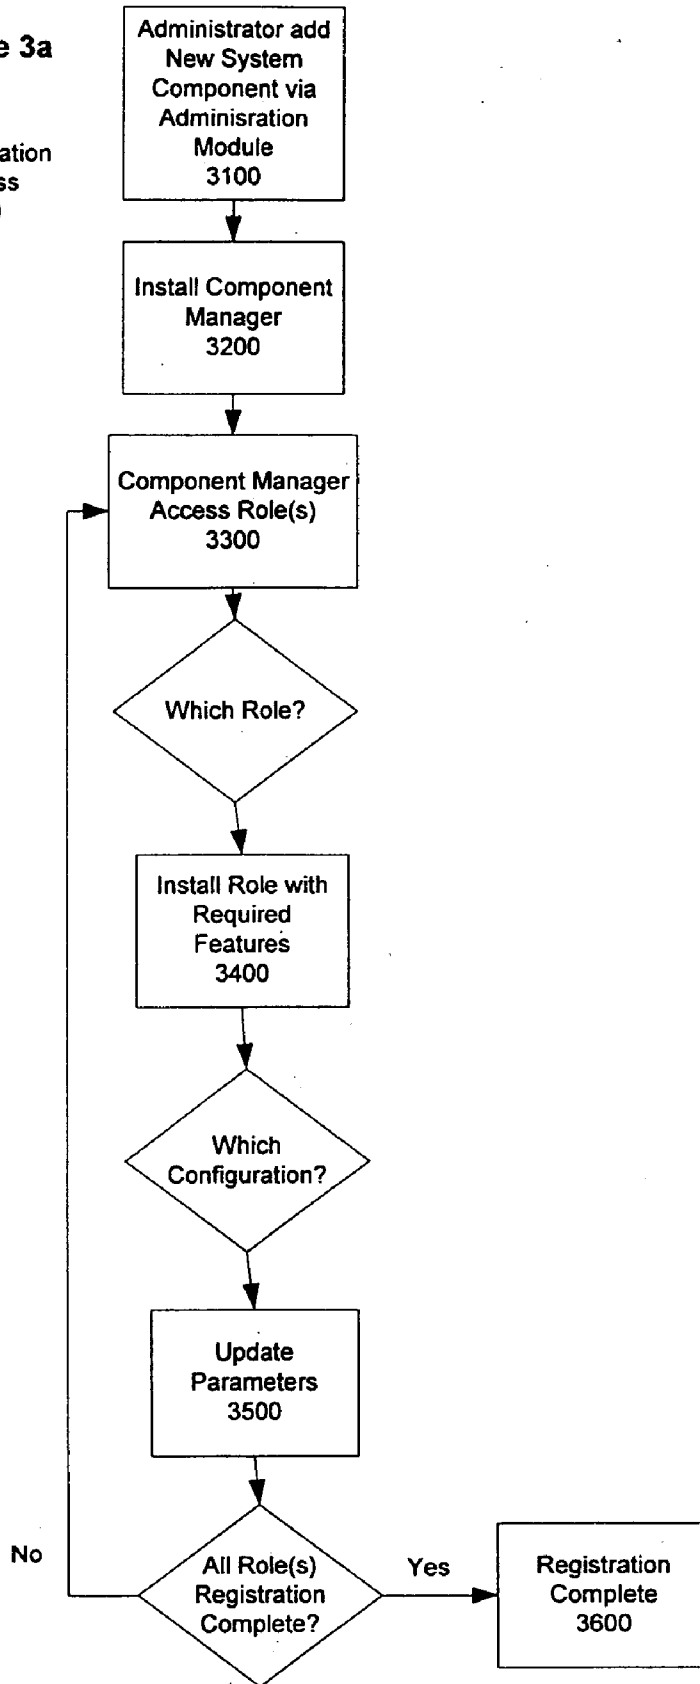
e 3a

ation
ss
)

Administrator add New System Component via Adminisration Module
3100

Install Component Manager
3200

Component Manager Access Role(s)
3300

Which Role?

Install Role with Required Features
3400

Which Configuration?

Update Parameters
3500

All Role(s) Registration Complete?

No

Yes

Registration Complete
3600